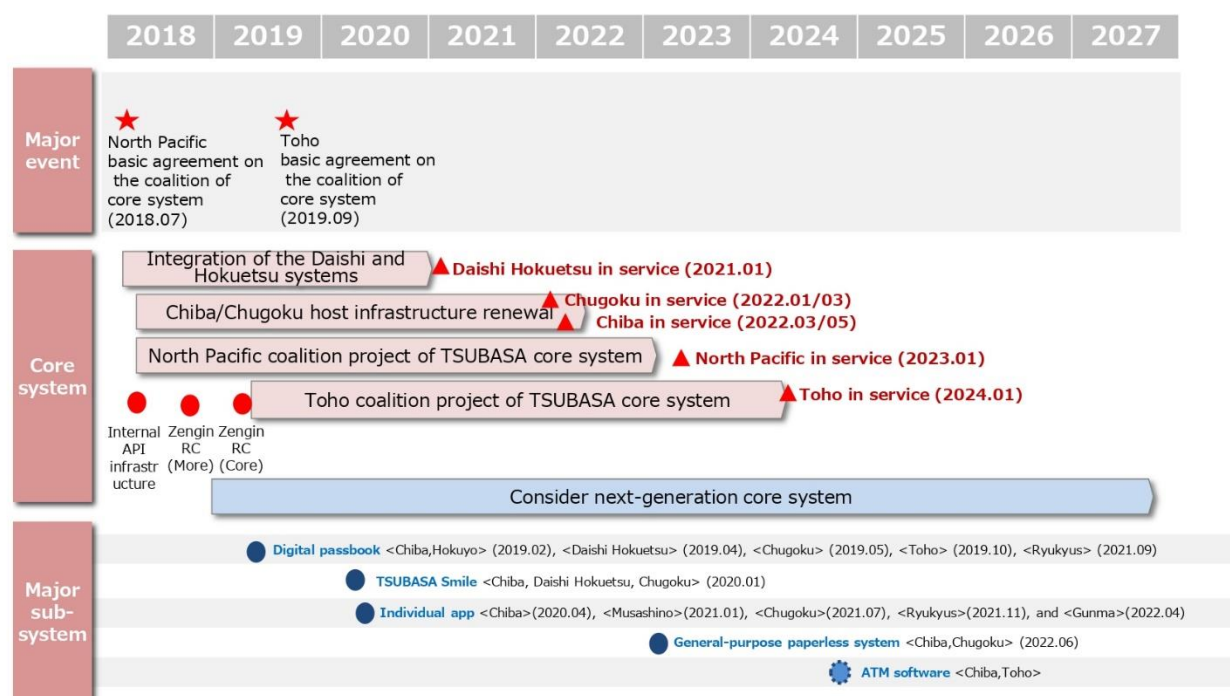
| 2018 | 2019 | 2020 | 2021 | 2022 | 2023 | 2024 | 2025 | 2026 | 2027 |
|---|---|---|---|---|---|---|---|---|---|

Major event

North Pacific basic agreement on the coalition of core system (2018.07)

Toho basic agreement on the coalition of core system (2019.09)

Core system

Integration of the Daishi and Hokuetsu systems

Daishi Hokuetsu in service (2021.01)

Chiba/Chugoku host infrastructure renewal

Chugoku in service (2022.01/03)

Chiba in service (2022.03/05)

North Pacific coalition project of TSUBASA core system

North Pacific in service (2023.01)

Toho coalition project of TSUBASA core system

Toho in service (2024.01)

Internal API infrastructure

Zengin RC (More)

Zengin RC (Core)

Consider next-generation core system

Major sub-system

Digital passbook <Chiba,Hokuyo> (2019.02), <Daishi Hokuetsu> (2019.04), <Chugoku> (2019.05), <Toho> (2019.10), <Ryukyus> (2021.09)

TSUBASA Smile <Chiba, Daishi Hokuetsu, Chugoku> (2020.01)

Individual app <Chiba>(2020.04), <Musashino>(2021.01), <Chugoku>(2021.07), <Ryukyus>(2021.11), and <Gunma>(2022.04)

General-purpose paperless system <Chiba,Chugoku> (2022.06)

ATM software <Chiba,Toho>